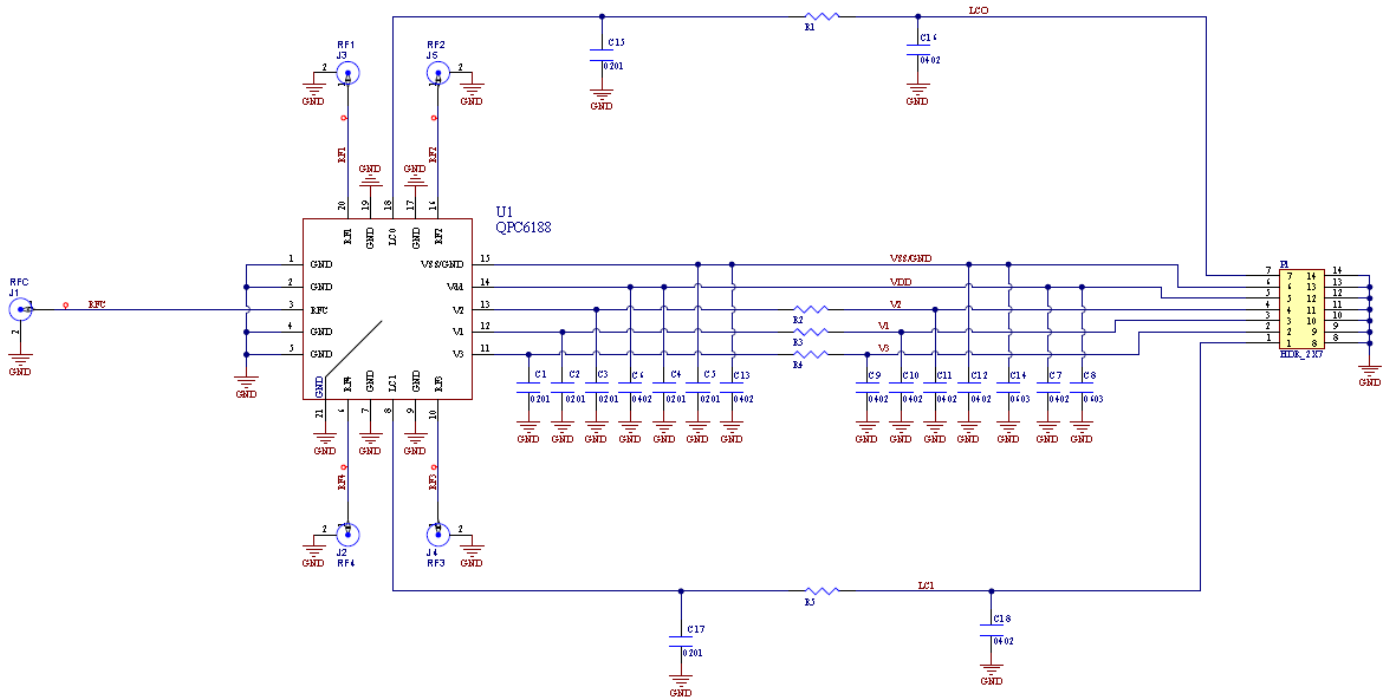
LC0
R1
C15
0201
GND
C16
0402
GND
RF1
J3
2
1
GND
RF2
J5
1
2
GND
RF1
RF2
GND
GND
20 19 18 17 16
RF1 GND LC0 GND RF2
U1
QPC6188
RFC
J1
1
2
GND
RFC
1 GND
2 GND
3 RFC
4 GND
5 GND
GND
VSS/GND 15
Vdd 14
V2 13
V1 12
V3 11
GND RF4 GND LC1 GND RF3
21 6 7 8 9 10
GND GND GND
VSS/GND
VDD
V2
R2
V1
R3
V3
R4
C1 0201
C2 0201
C3 0201
C6 0402
C4 0201
C5 0201
C13 0402
C9 0402
C10 0402
C11 0402
C12 0402
C14 0603
C7 0402
C8 0603
GND GND GND GND GND GND GND GND GND GND GND GND GND GND
P1
7 7 14 14
6 6 13 13
5 5 12 12
4 4 11 11
3 3 10 10
2 2 9 9
1 1 8 8
HDR_2X7
GND
RF4
RF3
2
1
GND
J2
RF4
1
2
GND
J4
RF3
R5
LC1
C17
0201
GND
C18
0402
GND